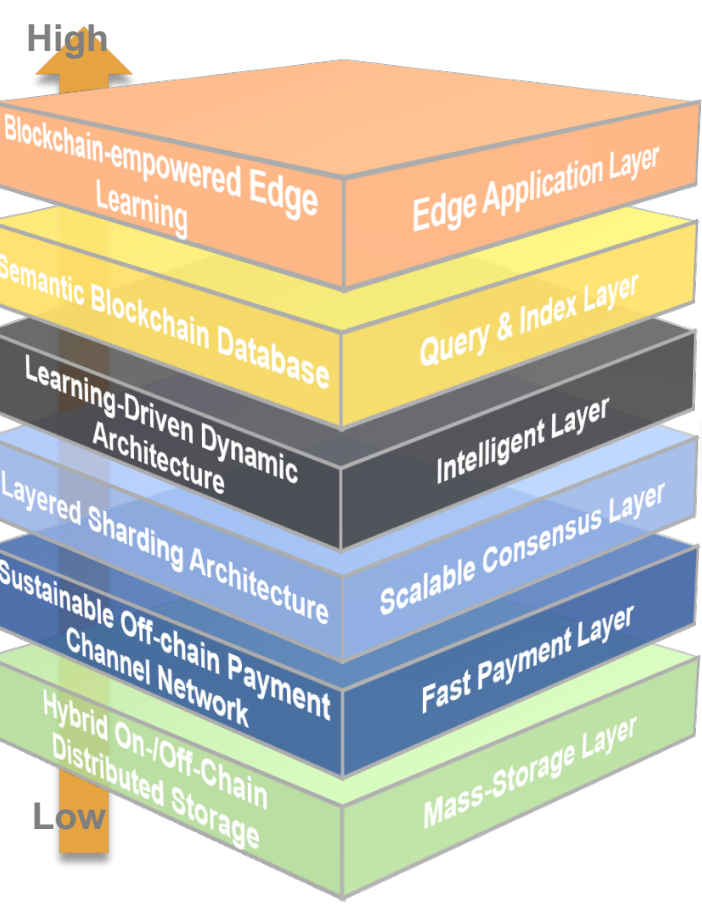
High

Blockchain-empowered Edge Learning

Edge Application Layer

Semantic Blockchain Database

Query & Index Layer

Learning-Driven Dynamic Architecture

Intelligent Layer

Layered Sharding Architecture

Scalable Consensus Layer

Sustainable Off-chain Payment Channel Network

Fast Payment Layer

Hybrid On-/Off-Chain Distributed Storage

Mass-Storage Layer

Low